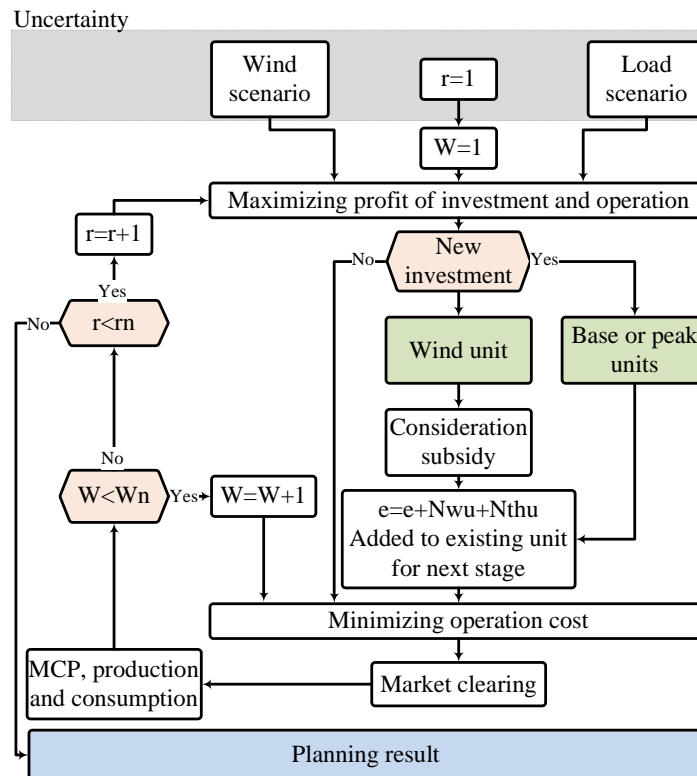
Uncertainty

Wind scenario

r=1

Load scenario

W=1

Maximizing profit of investment and operation

r=r+1

No

New investment

Yes

Yes

No

r<rn

Wind unit

Base or peak units

Consideration subsidy

No

W<Wn

Yes

W=W+1

e=e+Nwu+Nthu
Added to existing unit for next stage

Minimizing operation cost

MCP, production and consumption

Market clearing

Planning result